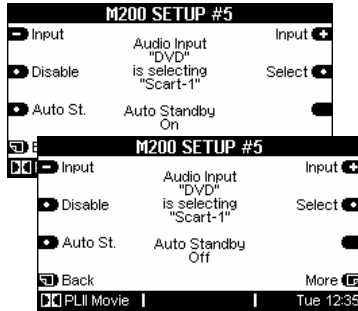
M200 SETUP #5

Input
Disable
Auto St.

Audio Input "DVD" is selecting "Scart-1"

Auto Standby On

Input
Select

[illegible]

M200 SETUP #5

Input
Disable
Auto St.
Back

Audio Input "DVD" is selecting "Scart-1"

Auto Standby Off

Input
Select
More

PLII Movie | | Tue 12:35